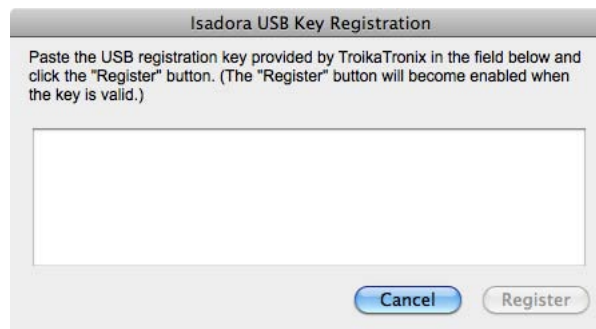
Isadora USB Key Registration

Paste the USB registration key provided by TroikaTronix in the field below and click the "Register" button. (The "Register" button will become enabled when the key is valid.)

Cancel

Register